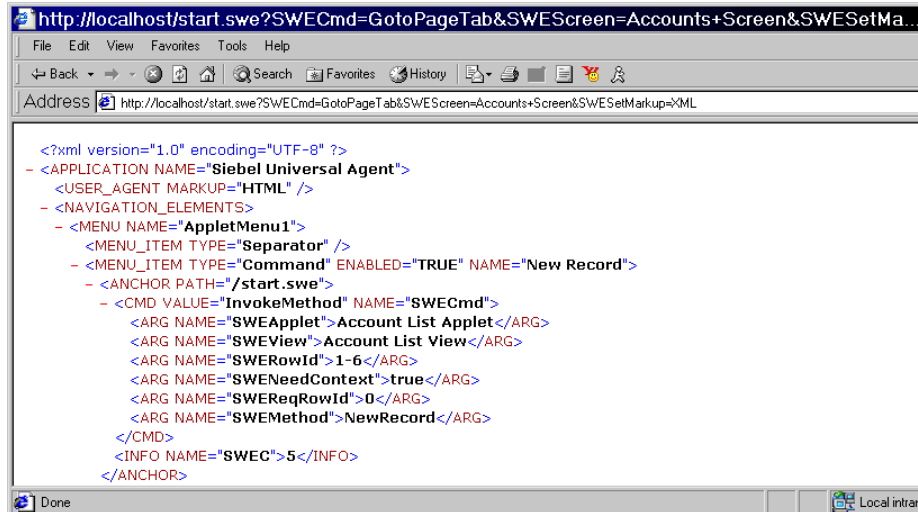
http://localhost/start.swe?SWECmd=GotoPageTab&SWEScreen=Accounts+Screen&SWESetMa...

File Edit View Favorites Tools Help

Back Search Favorites History

Address http://localhost/start.swe?SWECmd=GotoPageTab&SWEScreen=Accounts+Screen&SWESetMarkup=XML

<?xml version="1.0" encoding="UTF-8" ?>
- <APPLICATION NAME="Siebel Universal Agent">
<USER_AGENT MARKUP="HTML" />
- <NAVIGATION_ELEMENTS>
- <MENU NAME="AppletMenu1">
<MENU_ITEM TYPE="Separator" />
- <MENU_ITEM TYPE="Command" ENABLED="TRUE" NAME="New Record">
- <ANCHOR PATH="/start.swe">
- <CMD VALUE="InvokeMethod" NAME="SWECmd">
<ARG NAME="SWEApplet">Account List Applet</ARG>
<ARG NAME="SWEView">Account List View</ARG>
<ARG NAME="SWERowId">1-6</ARG>
<ARG NAME="SWENeedContext">true</ARG>
<ARG NAME="SWEReqRowId">0</ARG>
<ARG NAME="SWEMethod">NewRecord</ARG>
</CMD>
<INFO NAME="SWEC">5</INFO>
</ANCHOR>

Done Local intra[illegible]